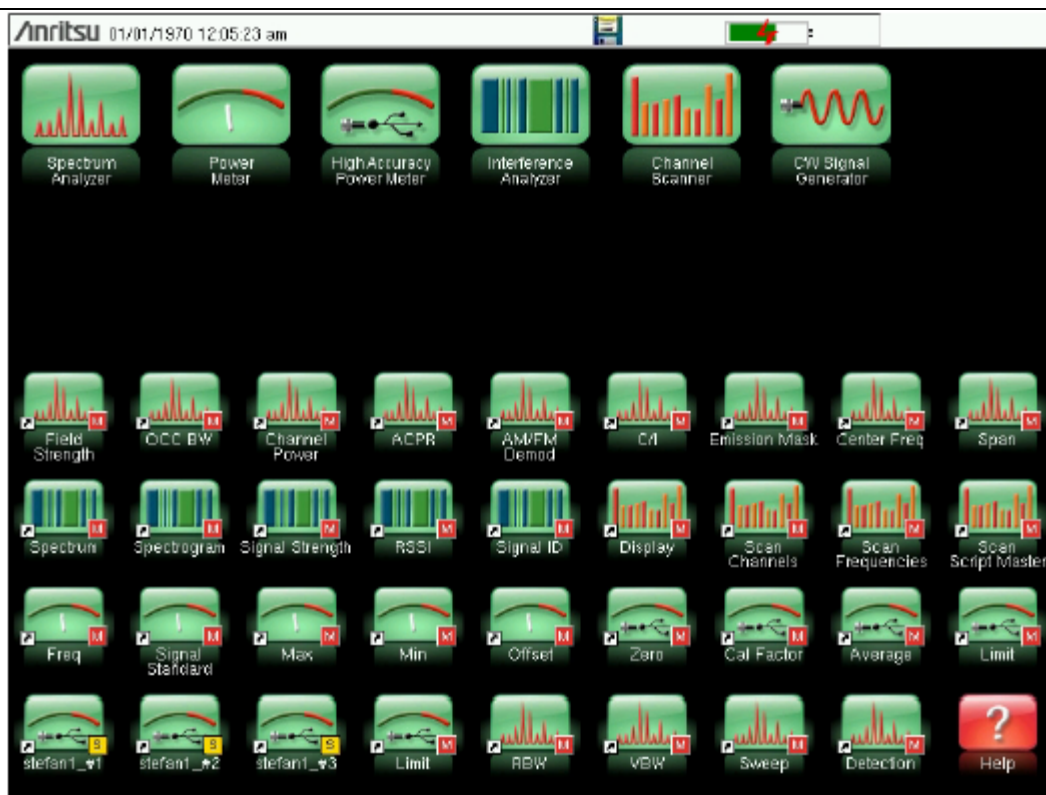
Anritsu 01/01/1970 12:05:23 am

Spectrum Analyzer

Power Meter

High Accuracy Power Meter

Interference Analyzer

Channel Scanner

CW Signal Generator

Field Strength

OCC BW

Channel Power

ACPR

AM/FM Demod

C/I

Emission Mask

Center Freq

Span

Spectrum

Spectrogram

Signal Strength

RSSI

Signal ID

Display

Scan Channels

Scan Frequencies

Scan Script Master

Freq

Signal Standard

Max

Min

Offset

Zero

Cal Factor

Average

Limit

stefan1_#1

stefan1_#2

stefan1_#3

Limit

RBW

VBW

Sweep

Detection

Help